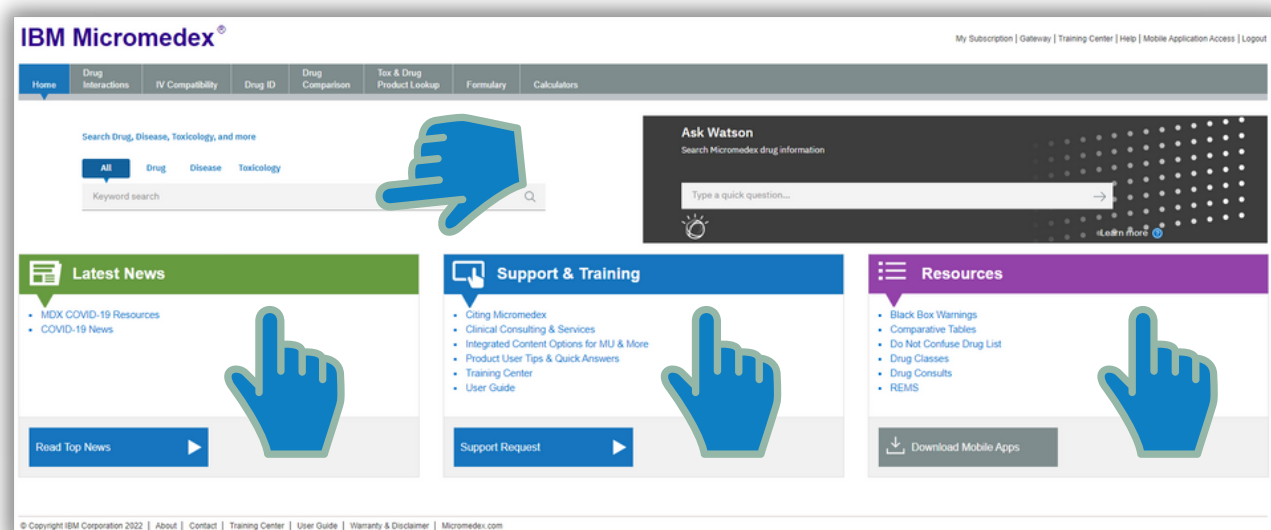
IBM Micromedex®

My Subscription | Gateway | Training Center | Help | Mobile Application Access | Logout

Home | Drug Interactions | IV Compatibility | Drug ID | Drug Comparison | Tox & Drug Product Lookup | Formulary | Calculators

Search Drug, Disease, Toxicology, and more

All Drug Disease Toxicology

Keyword search

Ask Watson

Search Micromedex drug information

Type a quick question...

Learn more

Latest News

- MDX COVID-19 Resources
- COVID-19 News

Read Top News

Support & Training

- Citing Micromedex
- Clinical Consulting & Services
- Integrated Content Options for MU & More
- Product User Tips & Quick Answers
- Training Center
- User Guide

Support Request

Resources

- Black Box Warnings
- Comparative Tables
- Do Not Confuse Drug List
- Drug Classes
- Drug Consults
- REMS

Download Mobile Apps

© Copyright IBM Corporation 2022 | About | Contact | Training Center | User Guide | Warranty & Disclaimer | Micromedex.com